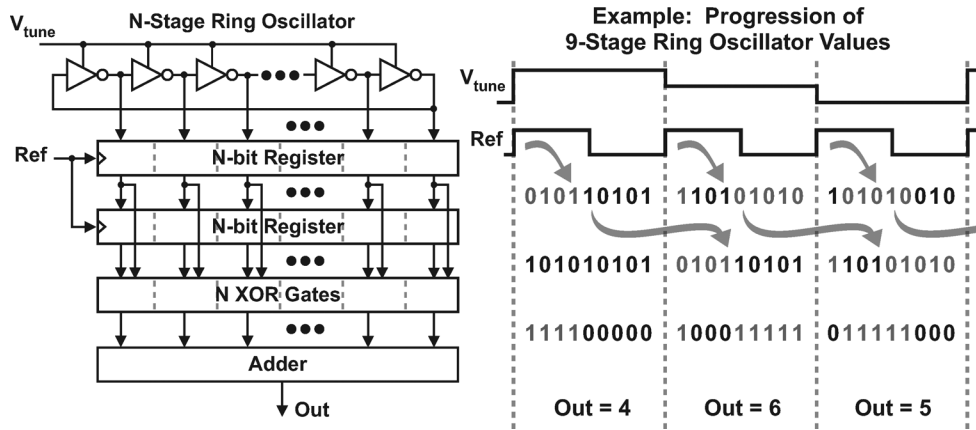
$V_{tune}$

N-Stage Ring Oscillator

Ref

N-bit Register

N-bit Register

N XOR Gates

Adder

Out

Example: Progression of 9-Stage Ring Oscillator Values

$V_{tune}$

Ref

010110101

110101010

101010010

101010101

010110101

110101010

111100000

100011111

011111000

Out = 4

Out = 6

Out = 5